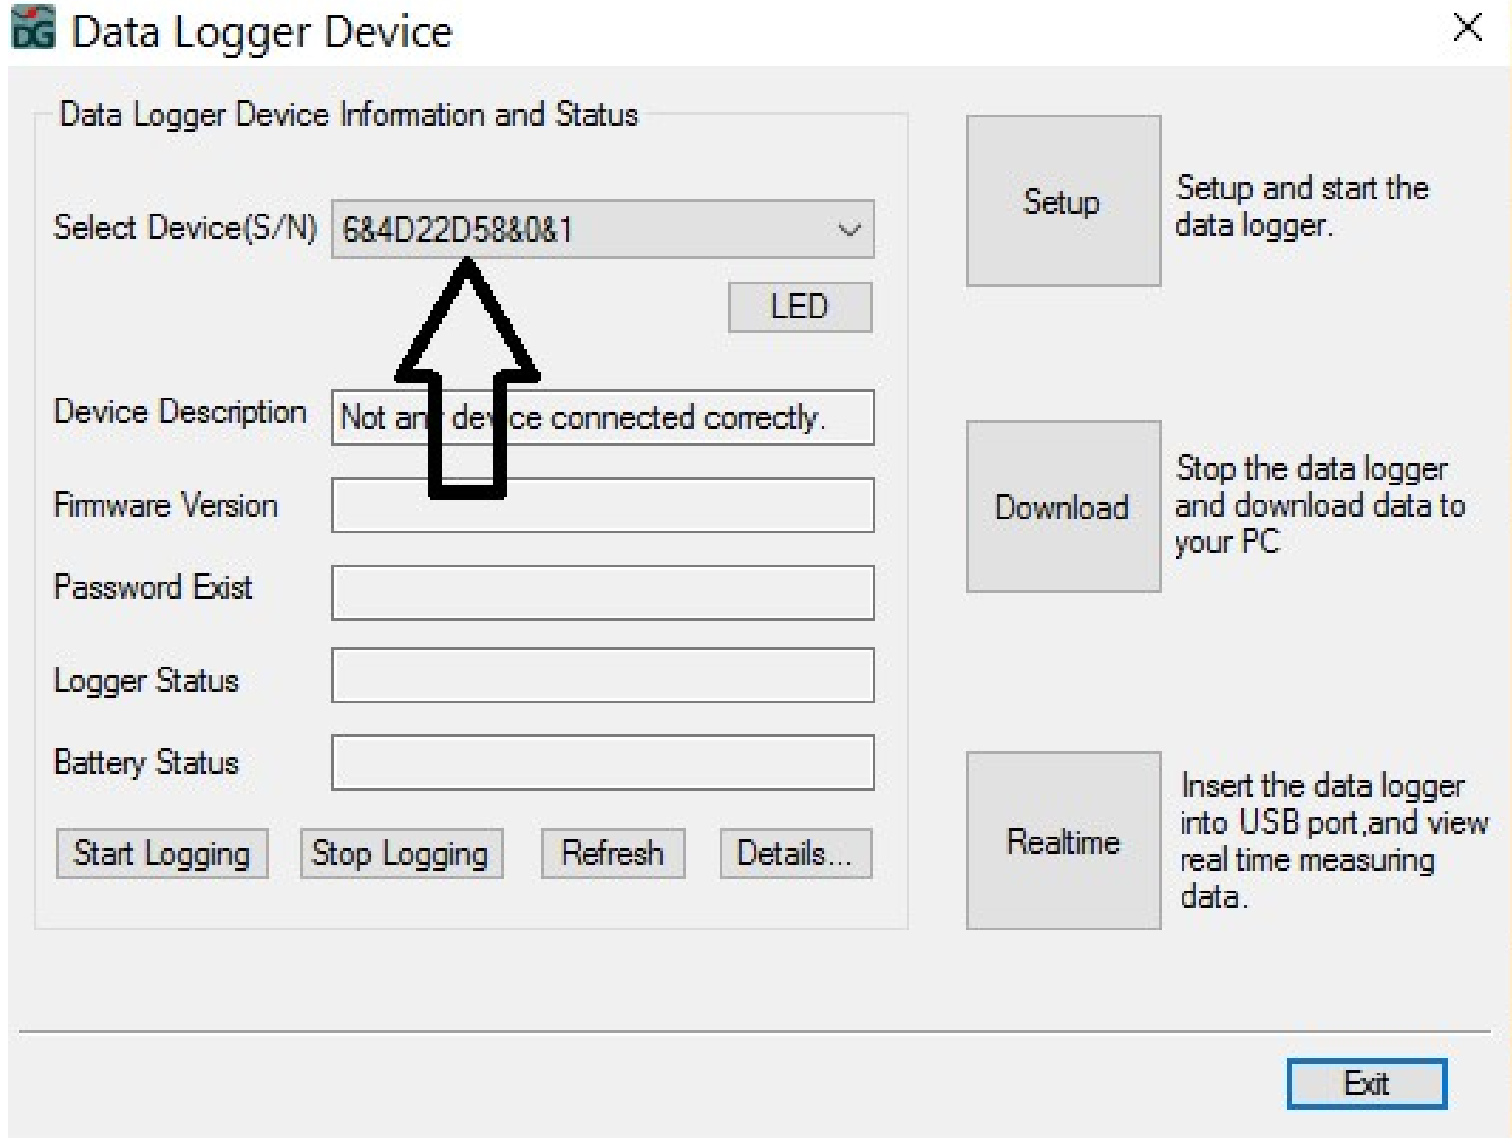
Data Logger Device

X

Data Logger Device Infomation and Status

Select Device(S/N) 6&4D22D58&0&1

LED

Device Description Not an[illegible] de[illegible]ce connected correctly.

Firmware Version

Password Exist

Logger Status

Battery Status

Start Logging Stop Logging Refresh Details...

Setup

Setup and start the data logger.

Download

Stop the data logger and download data to your PC

Realtime

Insert the data logger into USB port,and view real time measuring data.

Exit